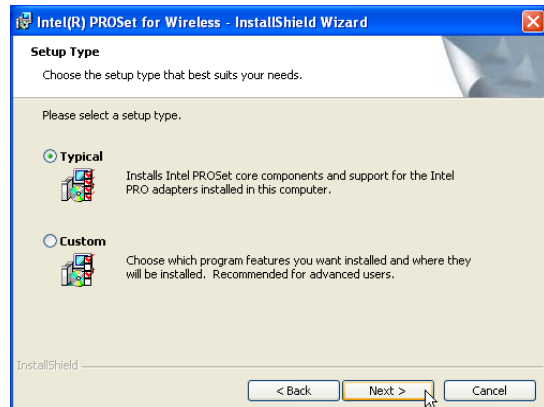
Intel(R) PROSet for Wireless - InstallShield Wizard

Setup Type

Choose the setup type that best suits your needs.

Please select a setup type.

Typical

Installs Intel PROSet core components and support for the Intel PRO adapters installed in this computer.

Custom

Choose which program features you want installed and where they will be installed. Recommended for advanced users.

InstallShield

< Back

Next >

Cancel